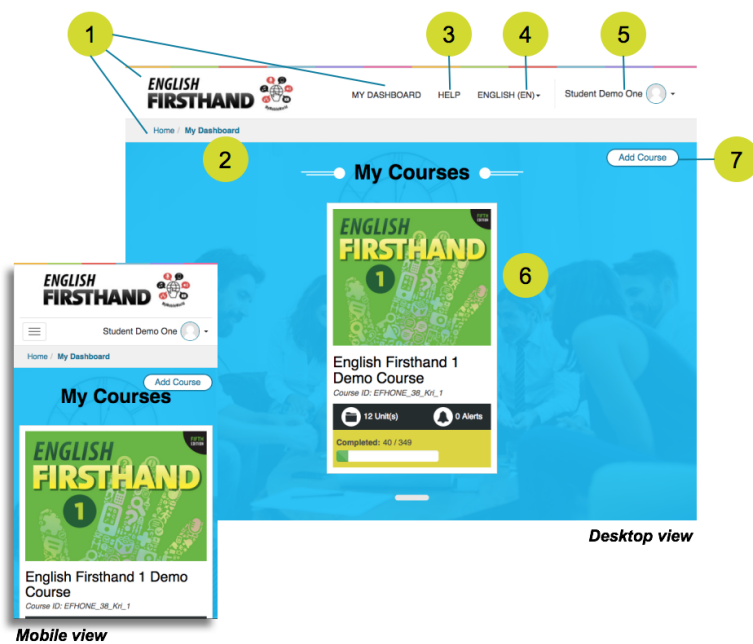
1

3

4

5

ENGLISH FIRSTHAND

MY DASHBOARD HELP ENGLISH (EN) Student Demo One

Home / My Dashboard

2

Add Course

7

My Courses

ENGLISH FIRSTHAND 1

FIFTH EDITION

6

English Firsthand 1 Demo Course

Course ID: EFHONE_38_Kri_1

12 Unit(s) 0 Alerts

Completed: 40 / 349

Desktop view

ENGLISH FIRSTHAND

Student Demo One

Home / My Dashboard

Add Course

My Courses

ENGLISH FIRSTHAND 1

FIFTH EDITION

English Firsthand 1 Demo Course

Course ID: EFHONE_38_Kri_1

Mobile view